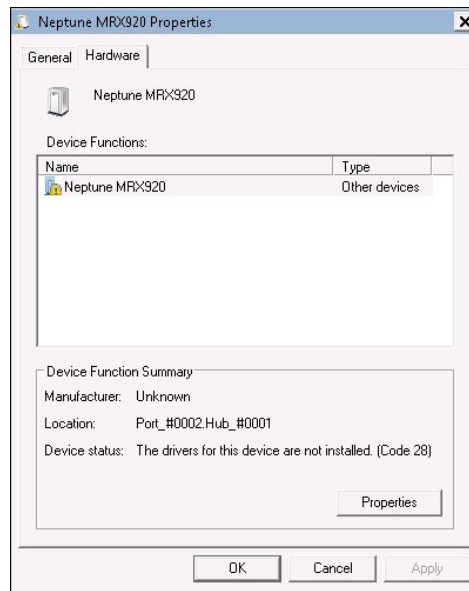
Neptune MRX920 Properties

General Hardware

Neptune MRX920

Device Functions:

| Name | Type |
|---|---|
| Neptune MRX920 | Other devices |

Device Function Summary

Manufacturer: Unknown

Location: Port_#0002.Hub_#0001

Device status: The drivers for this device are not installed. (Code 28)

Properties

OK Cancel Apply